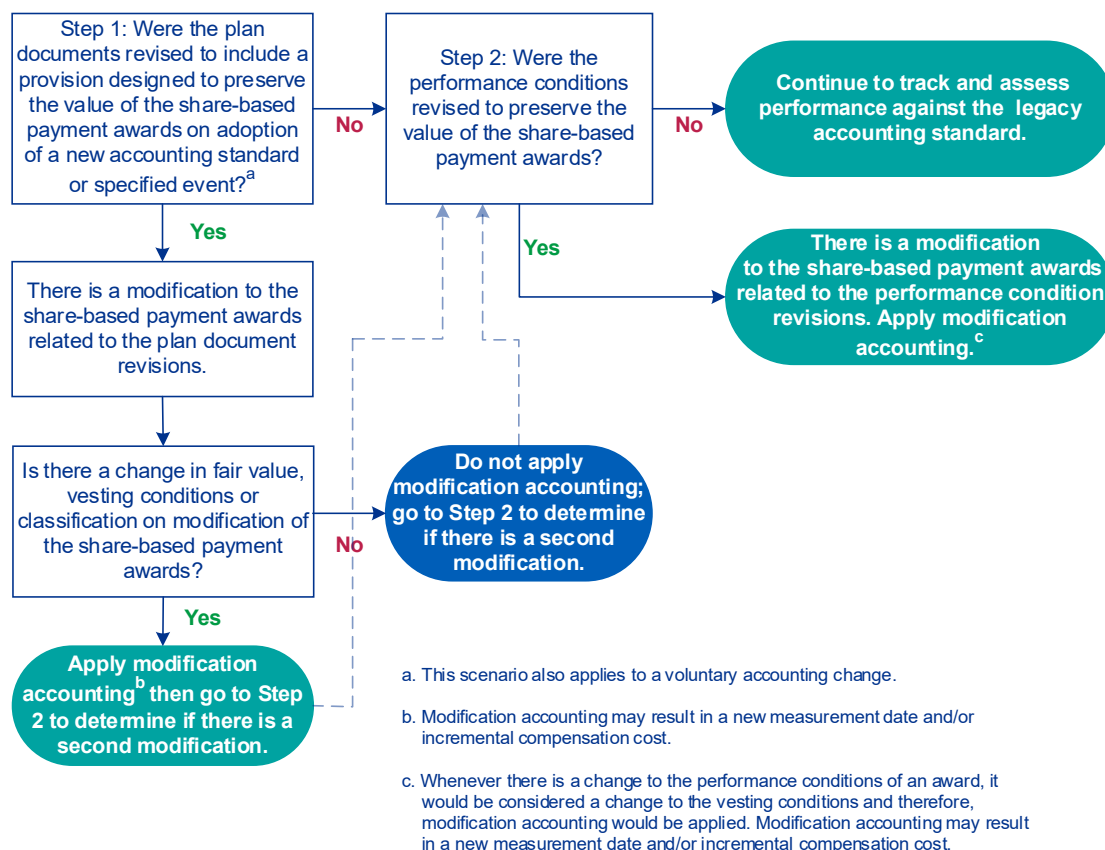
Step 1: Were the plan documents revised to include a provision designed to preserve the value of the share-based payment awards on adoption of a new accounting standard or specified event?$^{a}$

No

Step 2: Were the performance conditions revised to preserve the value of the share-based payment awards?

No

Continue to track and assess performance against the legacy accounting standard.

Yes

Yes

There is a modification to the share-based payment awards related to the performance condition revisions. Apply modification accounting.$^{c}$

There is a modification to the share-based payment awards related to the plan document revisions.

Is there a change in fair value, vesting conditions or classification on modification of the share-based payment awards?

No

Do not apply modification accounting; go to Step 2 to determine if there is a second modification.

Yes

Apply modification accounting$^{b}$ then go to Step 2 to determine if there is a second modification.

a. This scenario also applies to a voluntary accounting change.

b. Modification accounting may result in a new measurement date and/or incremental compensation cost.

c. Whenever there is a change to the performance conditions of an award, it would be considered a change to the vesting conditions and therefore, modification accounting would be applied. Modification accounting may result in a new measurement date and/or incremental compensation cost.